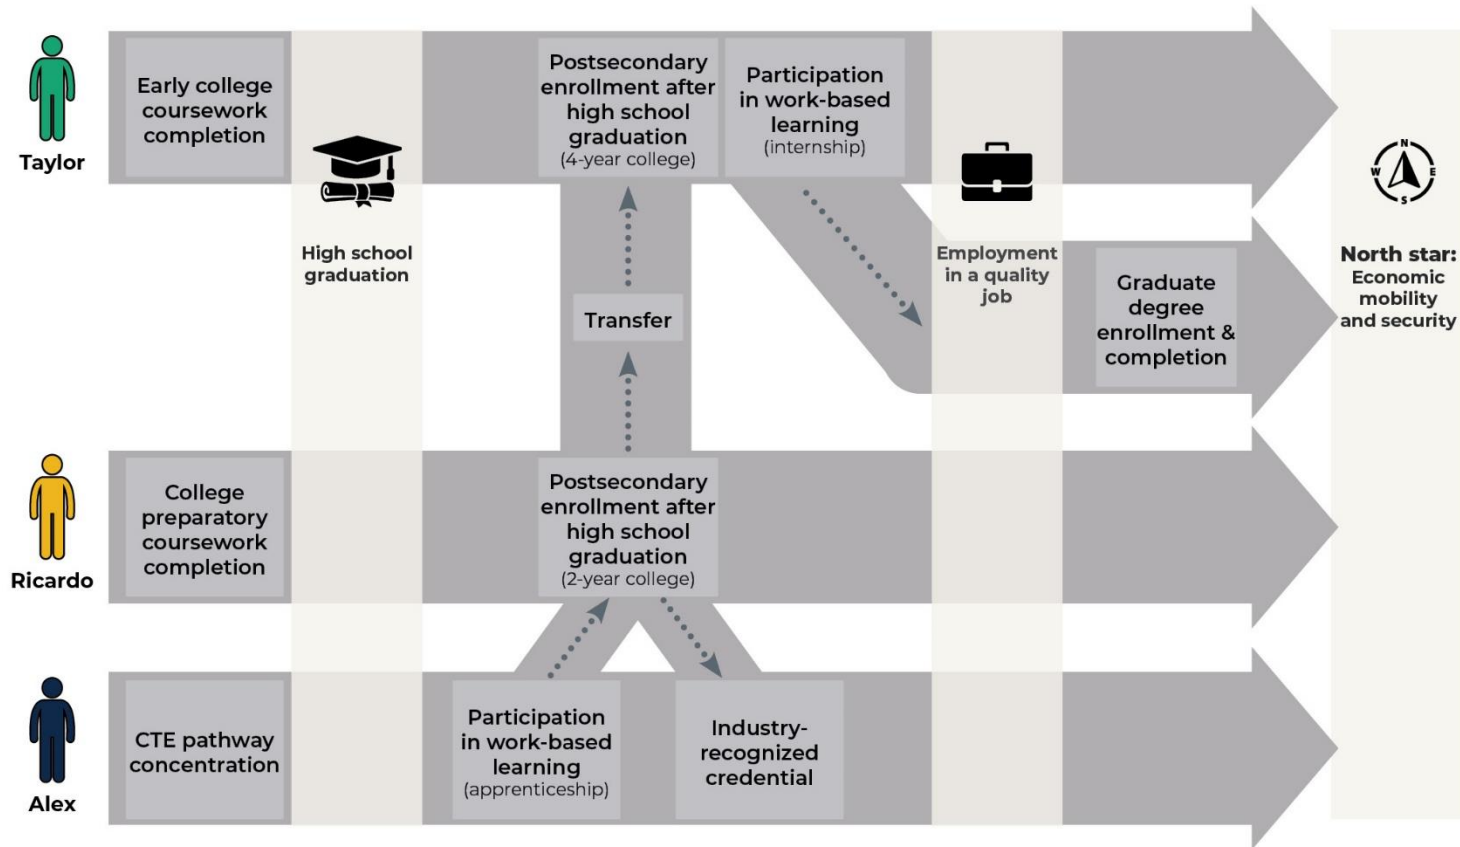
Taylor

Early college coursework completion

High school graduation

Postsecondary enrollment after high school graduation (4-year college)

Participation in work-based learning (internship)

Employment in a quality job

Graduate degree enrollment & completion

N W E S

North star: Economic mobility and security

Transfer

Ricardo

College preparatory coursework completion

Postsecondary enrollment after high school graduation (2-year college)

Alex

CTE pathway concentration

Participation in work-based learning (apprenticeship)

Industry-recognized credential